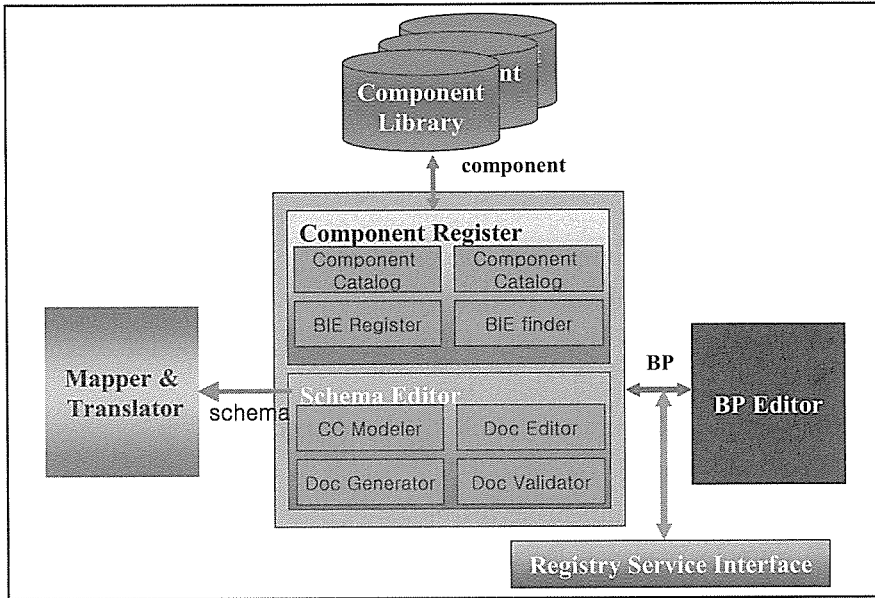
nt

Component Library

component

Component Register

Component Catalog

Component Catalog

BIE Register

BIE finder

Mapper & Translator

schema

Schema Editor

CC Modeler

Doc Editor

Doc Generator

Doc Validator

BP

BP Editor

Registry Service Interface